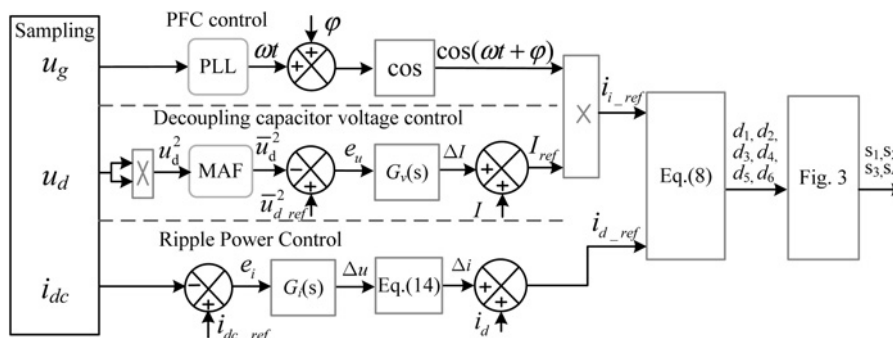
Sampling
$u_g$
$u_d$
$i_{dc}$
PFC control
PLL
$\omega t$
$\varphi$
+
+
cos
$\cos(\omega t + \varphi)$
$i_{i\_ref}$
Decoupling capacitor voltage control
$u_d^2$
MAF
$\overline{u}_d^2$
−
+
$\overline{u}_{d\_ref}^2$
$e_u$
$G_v(s)$
$\Delta I$
+
+
$I$
$I_{ref}$
Ripple Power Control
−
+
$i_{dc\_ref}$
$e_i$
$G_i(s)$
$\Delta u$
Eq.(14)
$\Delta i$
+
+
$i_d$
$i_{d\_ref}$
Eq.(8)
$d_1, d_2,$
$d_3, d_4,$
$d_5, d_6$
Fig. 3
$s_1,s_2$
$s_3,s_4$